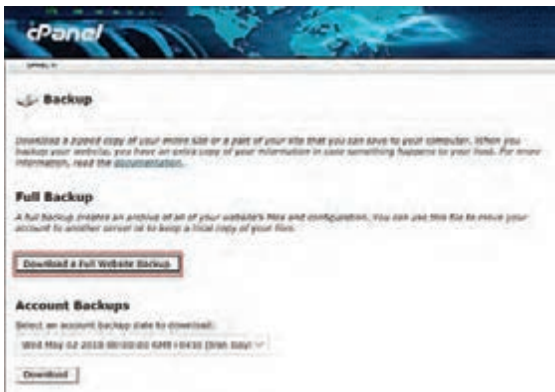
cPanel

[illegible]

Backup

Download a zipped copy of your entire site or a part of your site that you can save to your computer. When you backup your website, you have an extra copy of your information in case something happens to your host. For more information, read the documentation.

Full Backup

A full backup creates an archive of all of your website's files and configuration. You can use this file to move your account to another server or to keep a local copy of your files.

Download a Full Website Backup

Account Backups

Select an account backup date to download:

Wed May 02 2018 00:00:00 GMT+0430 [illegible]

Download